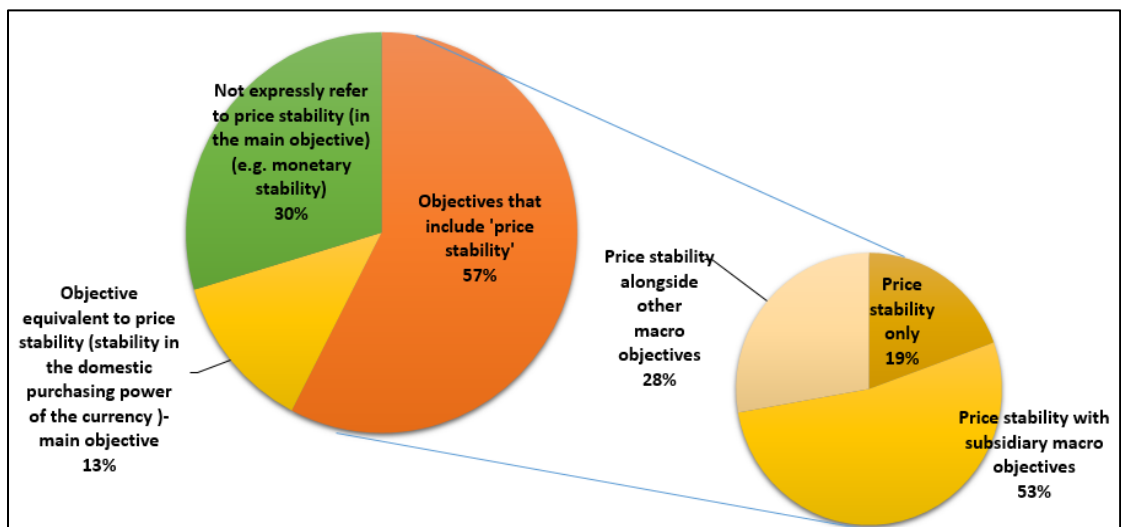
Not expressly refer to price stability (in the main objective) (e.g. monetary stability) 30%

Objectives that include 'price stability' 57%

Objective equivalent to price stability (stability in the domestic purchasing power of the currency )- main objective 13%

Price stability alongside other macro objectives 28%

Price stability only 19%

Price stability with subsidiary macro objectives 53%